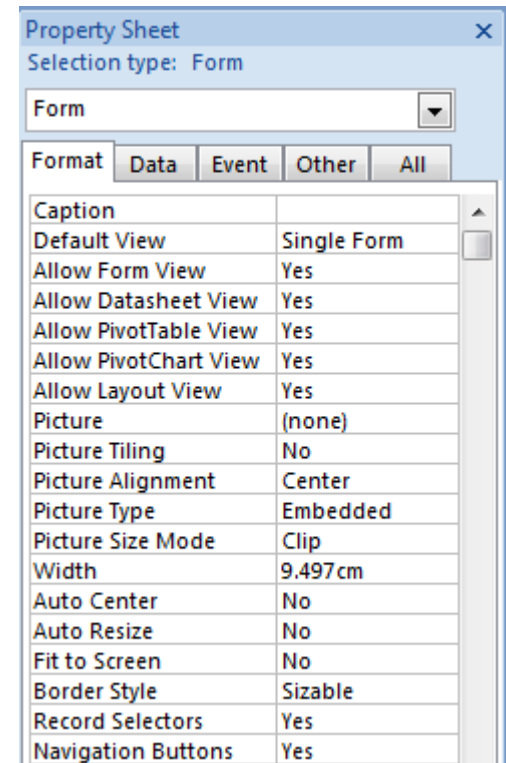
Property Sheet ×
Selection type: Form

Form

Format | Data | Event | Other | All

| Caption | |
|---|---|
| Default View | Single Form |
| Allow Form View | Yes |
| Allow Datasheet View | Yes |
| Allow PivotTable View | Yes |
| Allow PivotChart View | Yes |
| Allow Layout View | Yes |
| Picture | (none) |
| Picture Tiling | No |
| Picture Alignment | Center |
| Picture Type | Embedded |
| Picture Size Mode | Clip |
| Width | 9.497cm |
| Auto Center | No |
| Auto Resize | No |
| Fit to Screen | No |
| Border Style | Sizable |
| Record Selectors | Yes |
| Navigation Buttons | Yes |